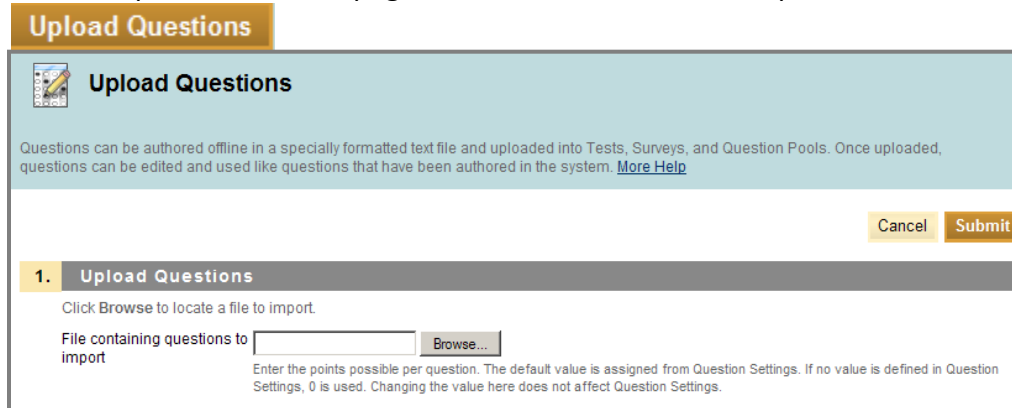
Upload Questions

Upload Questions

Questions can be authored offline in a specially formatted text file and uploaded into Tests, Surveys, and Question Pools. Once uploaded, questions can be edited and used like questions that have been authored in the system. More Help

Cancel Submit

1. Upload Questions

Click Browse to locate a file to import.

File containing questions to import

Browse...

Enter the points possible per question. The default value is assigned from Question Settings. If no value is defined in Question Settings, 0 is used. Changing the value here does not affect Question Settings.